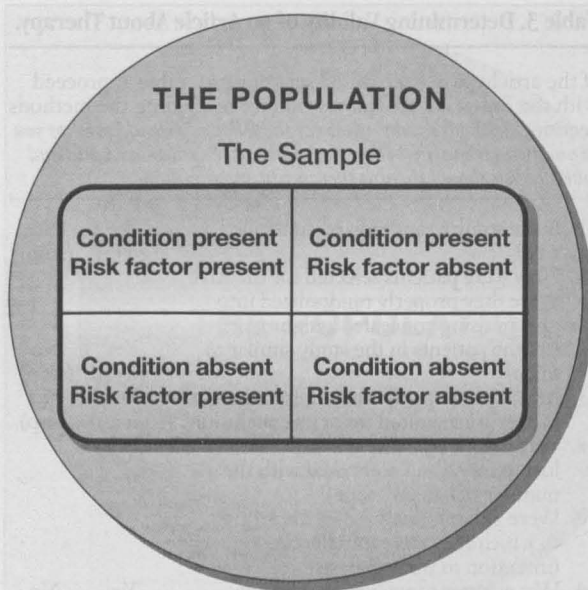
able 3. Determining Validity of an Article About Therapy.

THE POPULATION

The Sample

| Condition present Risk factor present | Condition present Risk factor absent |
|---|---|
| Condition absent Risk factor present | Condition absent Risk factor absent |